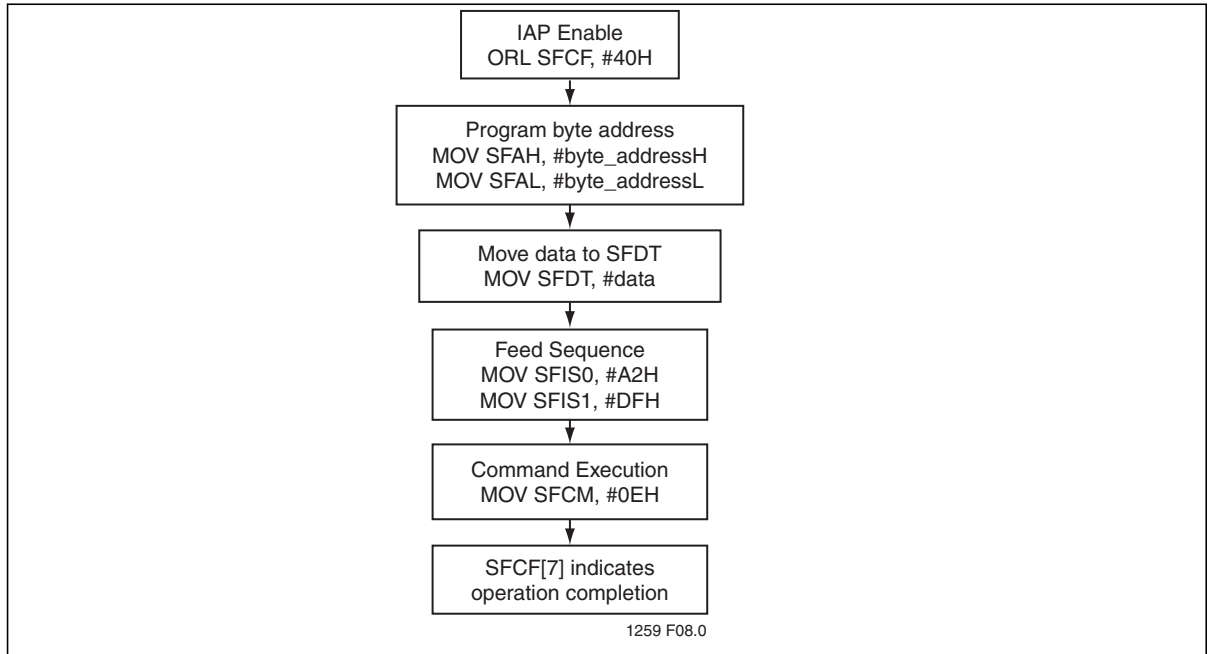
IAP Enable
ORL SFCF, #40H

Program byte address
MOV SFAH, #byte_addressH
MOV SFAL, #byte_addressL

Move data to SFDT
MOV SFDT, #data

Feed Sequence
MOV SFIS0, #A2H
MOV SFIS1, #DFH

Command Execution
MOV SFCM, #0EH

SFCF[7] indicates
operation completion

1259 F08.0